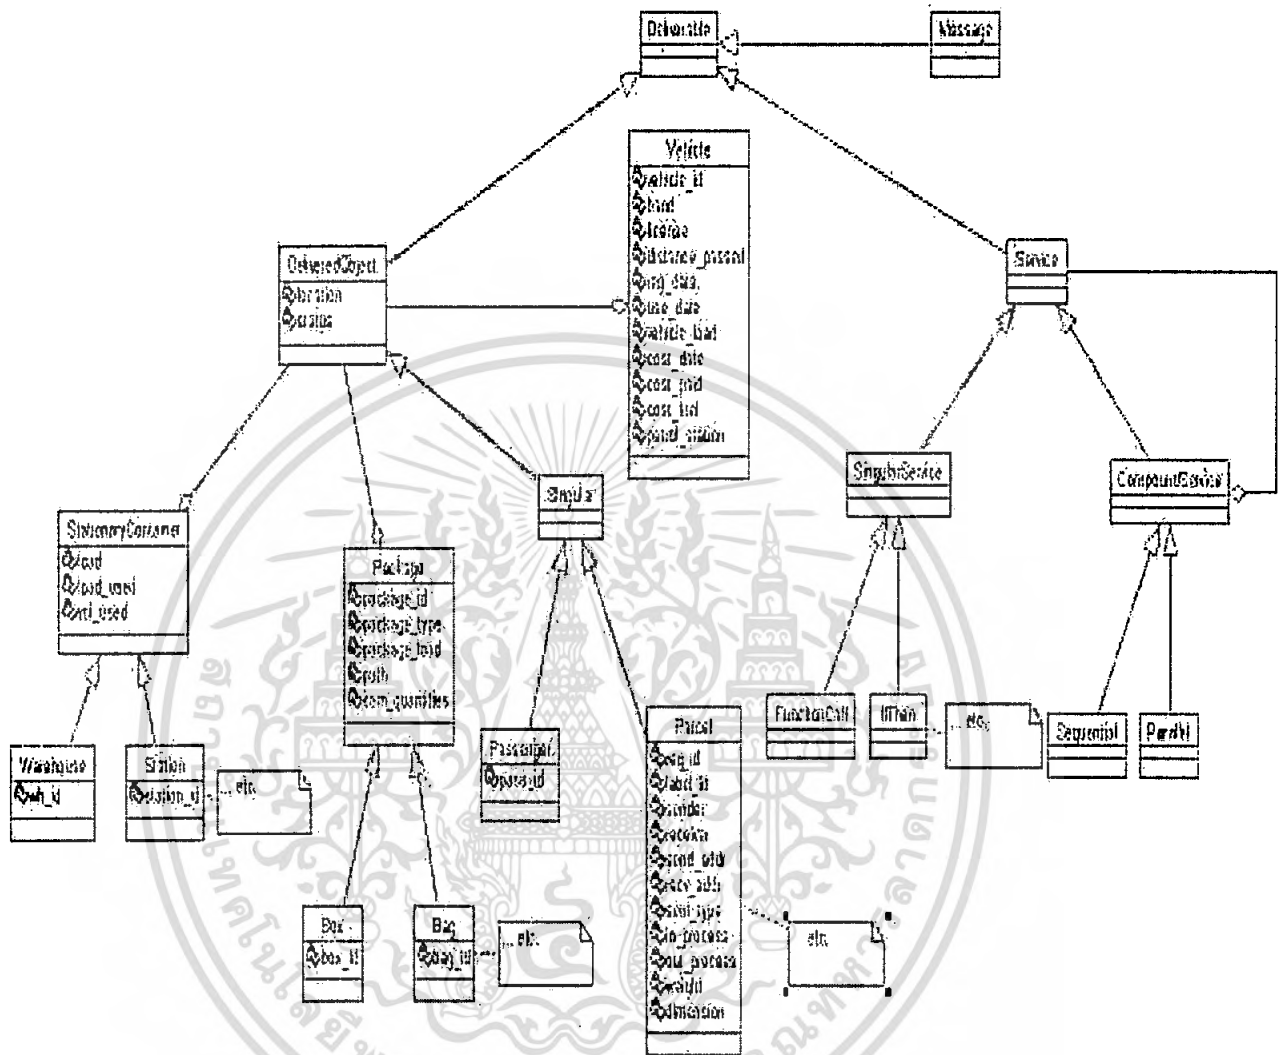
Deliverable

Message

Vehicle
vehicle_id
brand
license
distance_passed
reg_date
use_date
vehicle_load
cost_date
cost_load
cost_km
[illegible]

DeliveredObject
location
status

Service

Singular

SingularService

CompoundService

StationaryContainer
load
load_used
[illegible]_used

Package
package_id
package_type
package_load
path
item_quantities

Warehouse
wh_id

Station
station_id

...etc.

Passenger
passg_id

Parcel
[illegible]_id
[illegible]_id
sender
receiver
send_addr
recv_addr
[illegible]_type
in_process
out_process
weight
dimension

FunctionCall

IfThen

...etc.

Sequential

Parallel

Box
box_id

Bag
bag_id

...etc.

etc.